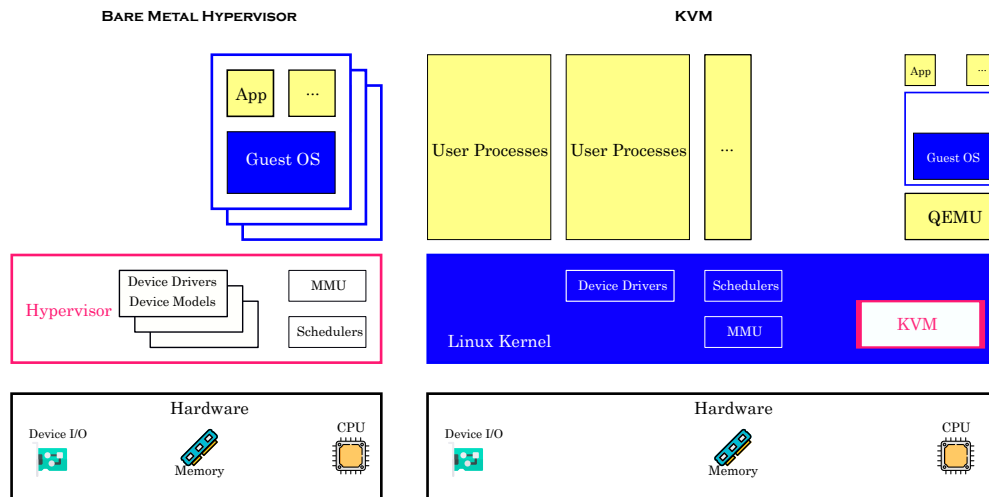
Bare Metal Hypervisor

App

...

Guest OS

Hypervisor

Device Drivers
Device Models

MMU

Schedulers

Hardware

Device I/O

Memory

CPU

KVM

User Processes

User Processes

...

App

...

Guest OS

QEMU

Device Drivers

Schedulers

MMU

Linux Kernel

KVM

Hardware

Device I/O

Memory

CPU